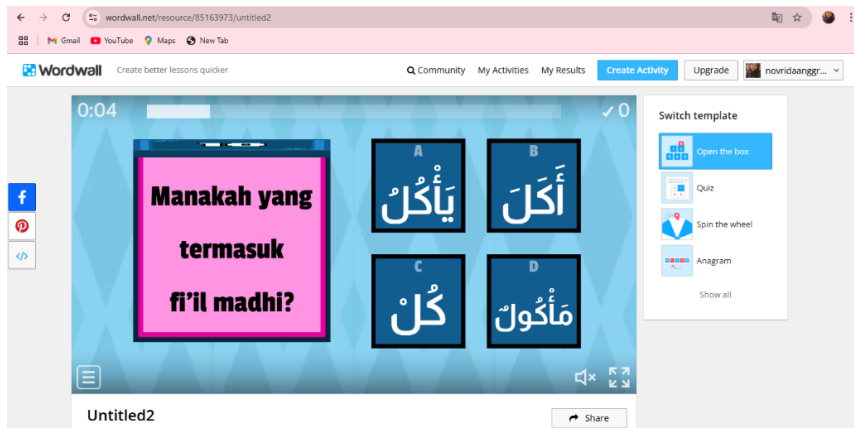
wordwall.net/resource/85163973/untitled2

Gmail YouTube Maps New Tab

Wordwall Create better lessons quicker

Community My Activities My Results Create Activity Upgrade novridaanggr...

0:04

✓0

Manakah yang termasuk fi'il madhi?

A
يَأْكُلُ

B
أَكَلَ

C
كُلْ

D
مَأْكُولٌ

Switch template

Open the box

Quiz

Spin the wheel

Anagram

Show all

Untitled2

Share